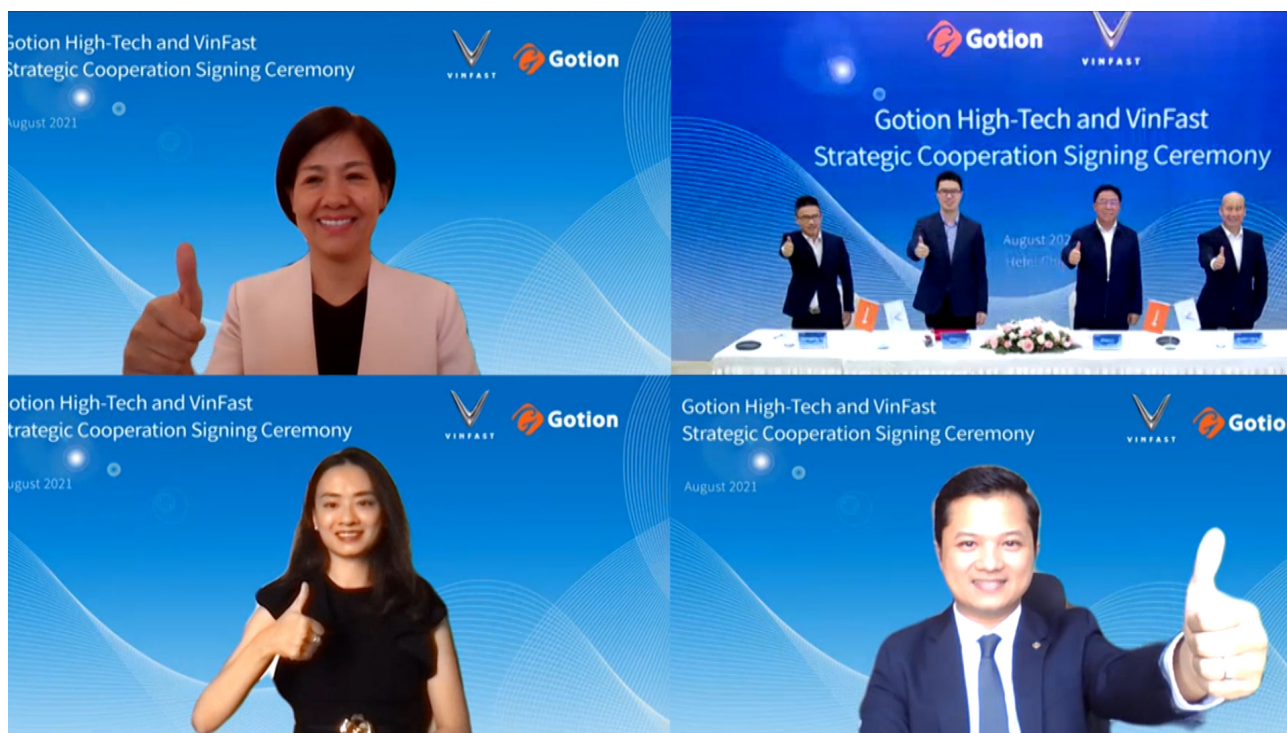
Gotion High-Tech and VinFast
Strategic Cooperation Signing Ceremony

VINFAST Gotion

August 2021

Gotion VINFAST

Gotion High-Tech and VinFast
Strategic Cooperation Signing Ceremony

August 202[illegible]
Hefei, Chi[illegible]

otion High-Tech and VinFast
trategic Cooperation Signing Ceremony

VINFAST Gotion

ugust 2021

Gotion High-Tech and VinFast
Strategic Cooperation Signing Ceremony

VINFAST Gotio

August 2021